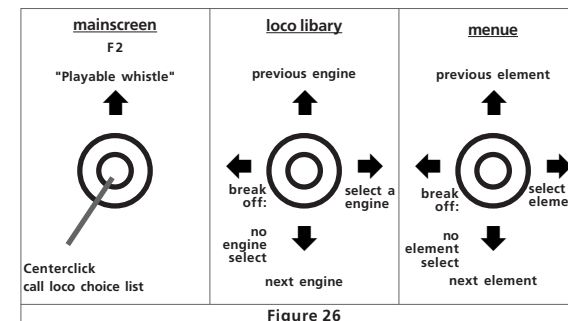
| mainscreen | loco libary | menue |
|---|---|---|
| F 2<br>"Playable whistle"<br>Centerclick<br>call loco choice list | previous engine<br>break off:<br>select a engine<br>no engine select<br>next engine | previous element<br>break off:<br>select eleme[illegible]<br>no element select<br>next element |

Figure 26